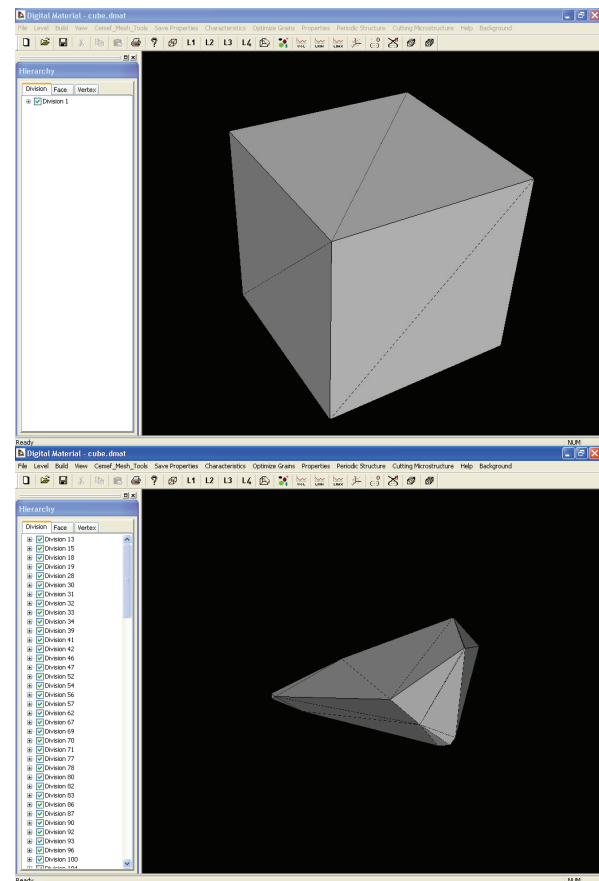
Digital Material - cube.dmat

File Level Build View Cemef_Mesh_Tools Save Properties Characteristics Optimize Grains Properties Periodic Structure Cutting Microstructure Help Background

L1 L2 L3 L4

Hierarchy

Division Face Vertex

Division 1

Ready

NUM

Digital Material - cube.dmat

File Level Build View Cemef_Mesh_Tools Save Properties Characteristics Optimize Grains Properties Periodic Structure Cutting Microstructure Help Background

L1 L2 L3 L4

Hierarchy

Division Face Vertex

Division 13
Division 15
Division 18
Division 19
Division 28
Division 30
Division 31
Division 32
Division 33
Division 34
Division 39
Division 41
Division 42
Division 46
Division 47
Division 52
Division 54
Division 56
Division 57
Division 62
Division 67
Division 69
Division 70
Division 71
Division 77
Division 78
Division 80
Division 82
Division 83
Division 86
Division 87
Division 90
Division 92
Division 93
Division 96
Division 100
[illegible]

Ready

NUM